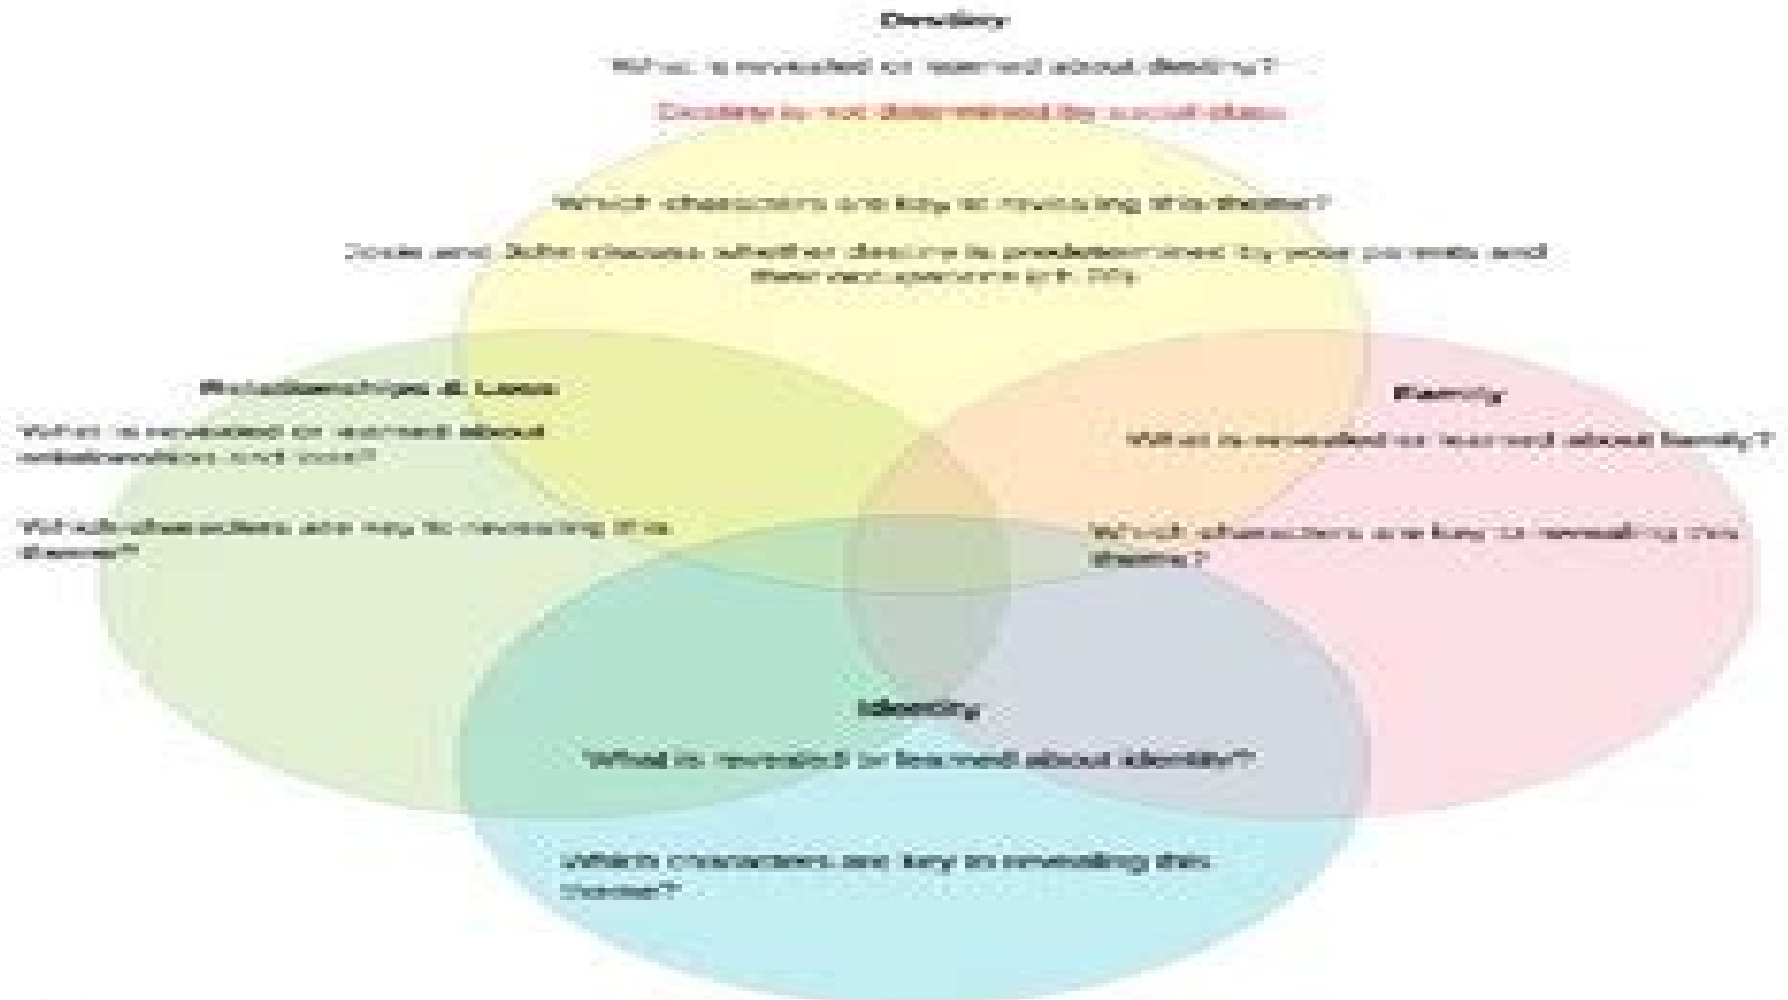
Destiny

What is revealed or learned about destiny?

Destiny is not determined by social class

Which characters are key to revealing this theme?

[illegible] and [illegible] discuss whether destiny is predetermined by your parents and their occupations ([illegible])

Relationships & Love

What is revealed or learned about relationships and love?

Which characters are key to revealing this theme?

Family

What is revealed or learned about family?

Which characters are key to revealing this theme?

Identity

What is revealed or learned about identity?

Which characters are key to revealing this theme?